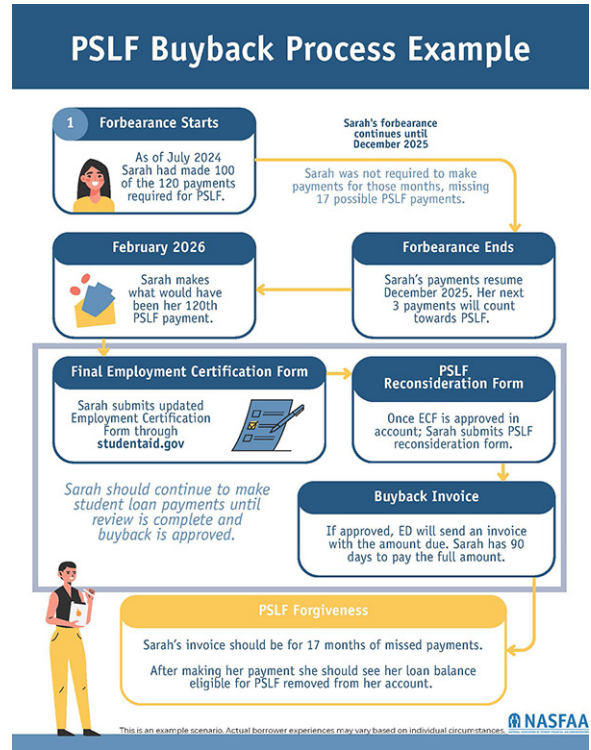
PSLF Buyback Process Example

1 Forbearance Starts

As of July 2024 Sarah had made 100 of the 120 payments required for PSLF.

Sarah's forbearance continues until December 2025

Sarah was not required to make payments for those months, missing 17 possible PSLF payments.

February 2026

Sarah makes what would have been her 120th PSLF payment.

Forbearance Ends

Sarah's payments resume December 2025. Her next 3 payments will count towards PSLF.

Final Employment Certification Form

Sarah submits updated Employment Certification Form through studentaid.gov

PSLF Reconsideration Form

Once ECF is approved in account; Sarah submits PSLF reconsideration form.

Sarah should continue to make student loan payments until review is complete and buyback is approved.

Buyback Invoice

If approved, ED will send an invoice with the amount due. Sarah has 90 days to pay the full amount.

PSLF Forgiveness

Sarah's invoice should be for 17 months of missed payments.

After making her payment she should see her loan balance eligible for PSLF removed from her account.

This is an example scenario. Actual borrower experiences may vary based on individual circumstances.

NASFAA